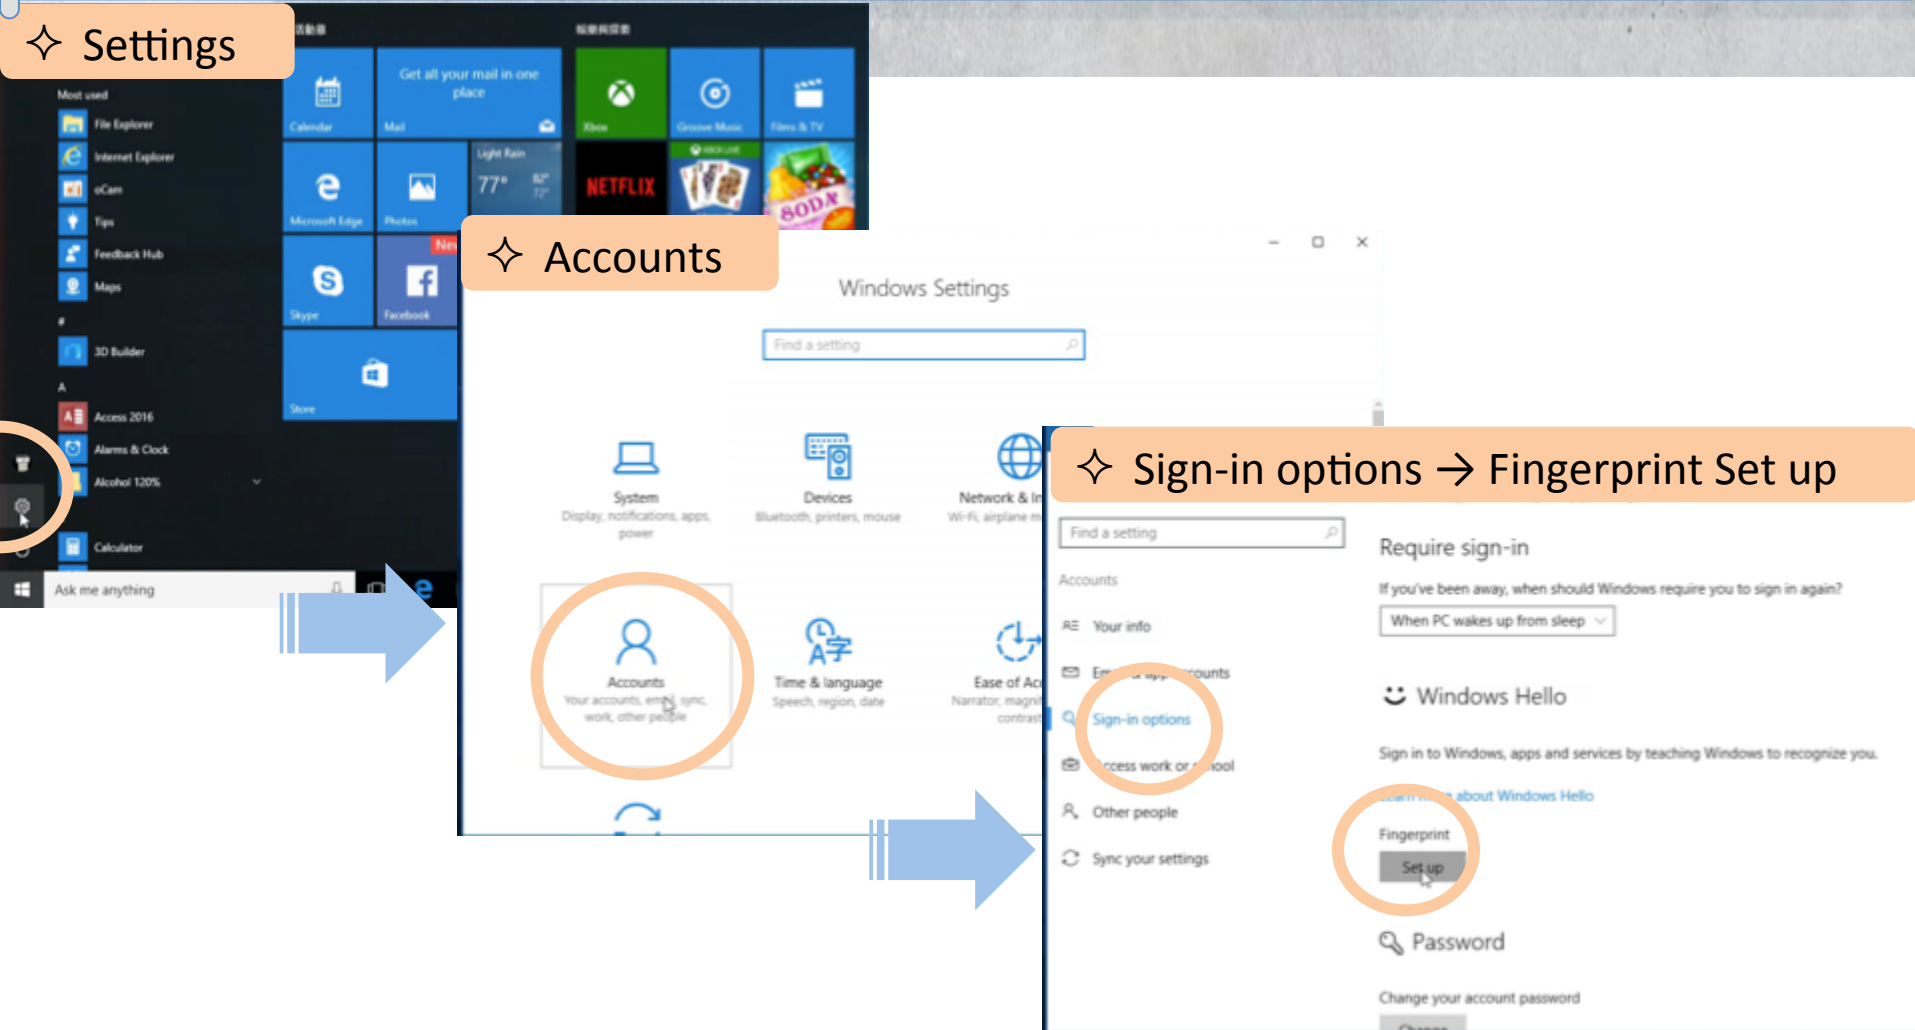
✧ Settings

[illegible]

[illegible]

Most used

File Explorer

Internet Explorer

oCam

Tips

Feedback Hub

Maps

#

3D Builder

A

Access 2016

Alarms & Clock

Alcohol 120%

Calculator

Ask me anything

Calendar

Get all your mail in one place

Mail

Xbox

Groove Music

Films & TV

Microsoft Edge

Photos

Light Rain

77°

82°

72°

NETFLIX

SODA

Skype

New

Facebook

Store

✧ Accounts

Windows Settings

Find a setting

System

Display, notifications, apps, power

Devices

Bluetooth, printers, mouse

Network & In

Wi-Fi, airplane m

Accounts

Your accounts, email, sync, work, other people

Time & language

Speech, region, date

Ease of Ac

Narrator, magni contras

✧ Sign-in options → Fingerprint Set up

Find a setting

Accounts

Your info

Em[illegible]ccounts

Sign-in options

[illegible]ccess work or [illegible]ool

Other people

Sync your settings

Require sign-in

If you've been away, when should Windows require you to sign in again?

When PC wakes up from sleep

Windows Hello

Sign in to Windows, apps and services by teaching Windows to recognize you.

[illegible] about Windows Hello

Fingerprint

Set up

Password

Change your account password

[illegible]